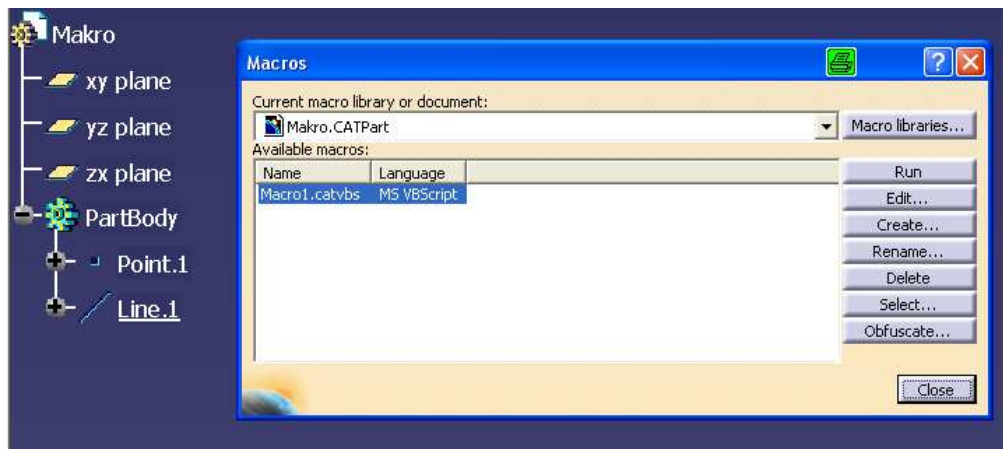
Makro
xy plane
yz plane
zx plane
PartBody
Point.1
Line.1

Macros
Current macro library or document:
Makro.CATPart
Macro libraries...
Available macros:

| Name | Language |
|---|---|
| Macro1.catvbs | MS VBScript |

Run
Edit...
Create...
Rename...
Delete
Select...
Obfuscate...
Close